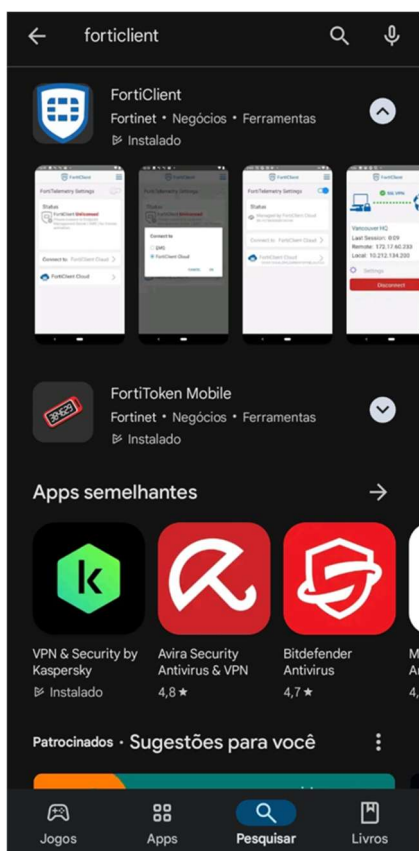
forticlient

FortiClient
Fortinet • Negócios • Ferramentas
Instalado

FortiClient
FortiTelemetry Settings
Status
FortiClient Disconnected
Connect to
FortiClient Cloud

FortiClient
FortiTelemetry Settings
Status
Connect to
EMS
FortiClient Cloud
CANCEL OK

FortiClient
FortiTelemetry Settings
Status
Managed by FortiClient Cloud
Connect to FortiClient Cloud
FortiClient Cloud

FortiClient
SSL VPN
Vancouver HQ
Last Session: 0:09
Remote: 172.17.60.233
Local: 10.212.134.200
Settings
Disconnect

FortiToken Mobile
Fortinet • Negócios • Ferramentas
Instalado

Apps semelhantes

VPN & Security by Kaspersky
Instalado

Avira Security Antivirus & VPN
4,8 ★

Bitdefender Antivirus
4,7 ★

Patrocinados • Sugestões para você

Jogos
Apps
Pesquisar
Livros